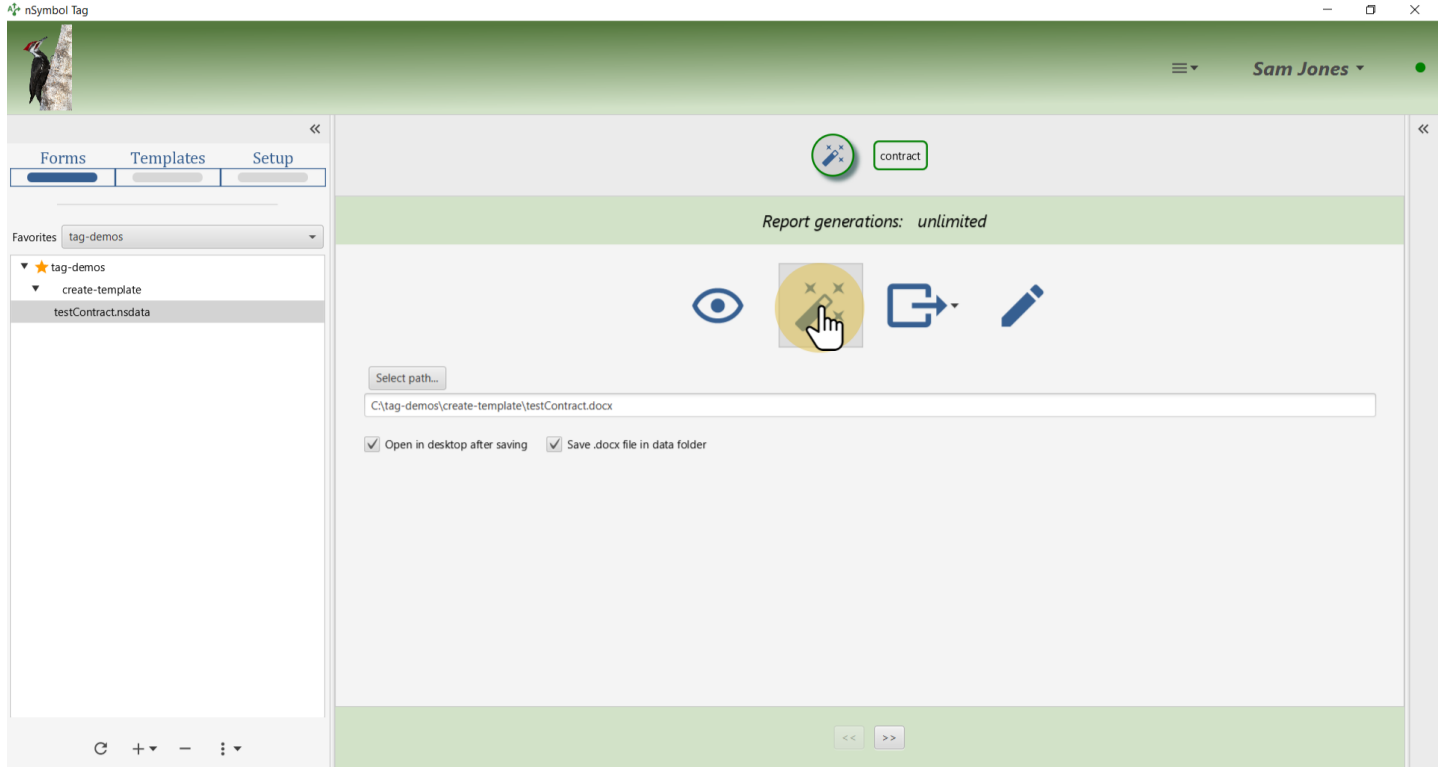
nSymbol Tag

Sam Jones

«

Forms Templates Setup

Favorites tag-demos

tag-demos
create-template
testContract.nsdata

contract

Report generations: unlimited

Select path...

C:\tag-demos\create-template\testContract.docx

Open in desktop after saving
Save .docx file in data folder

<< >>

«